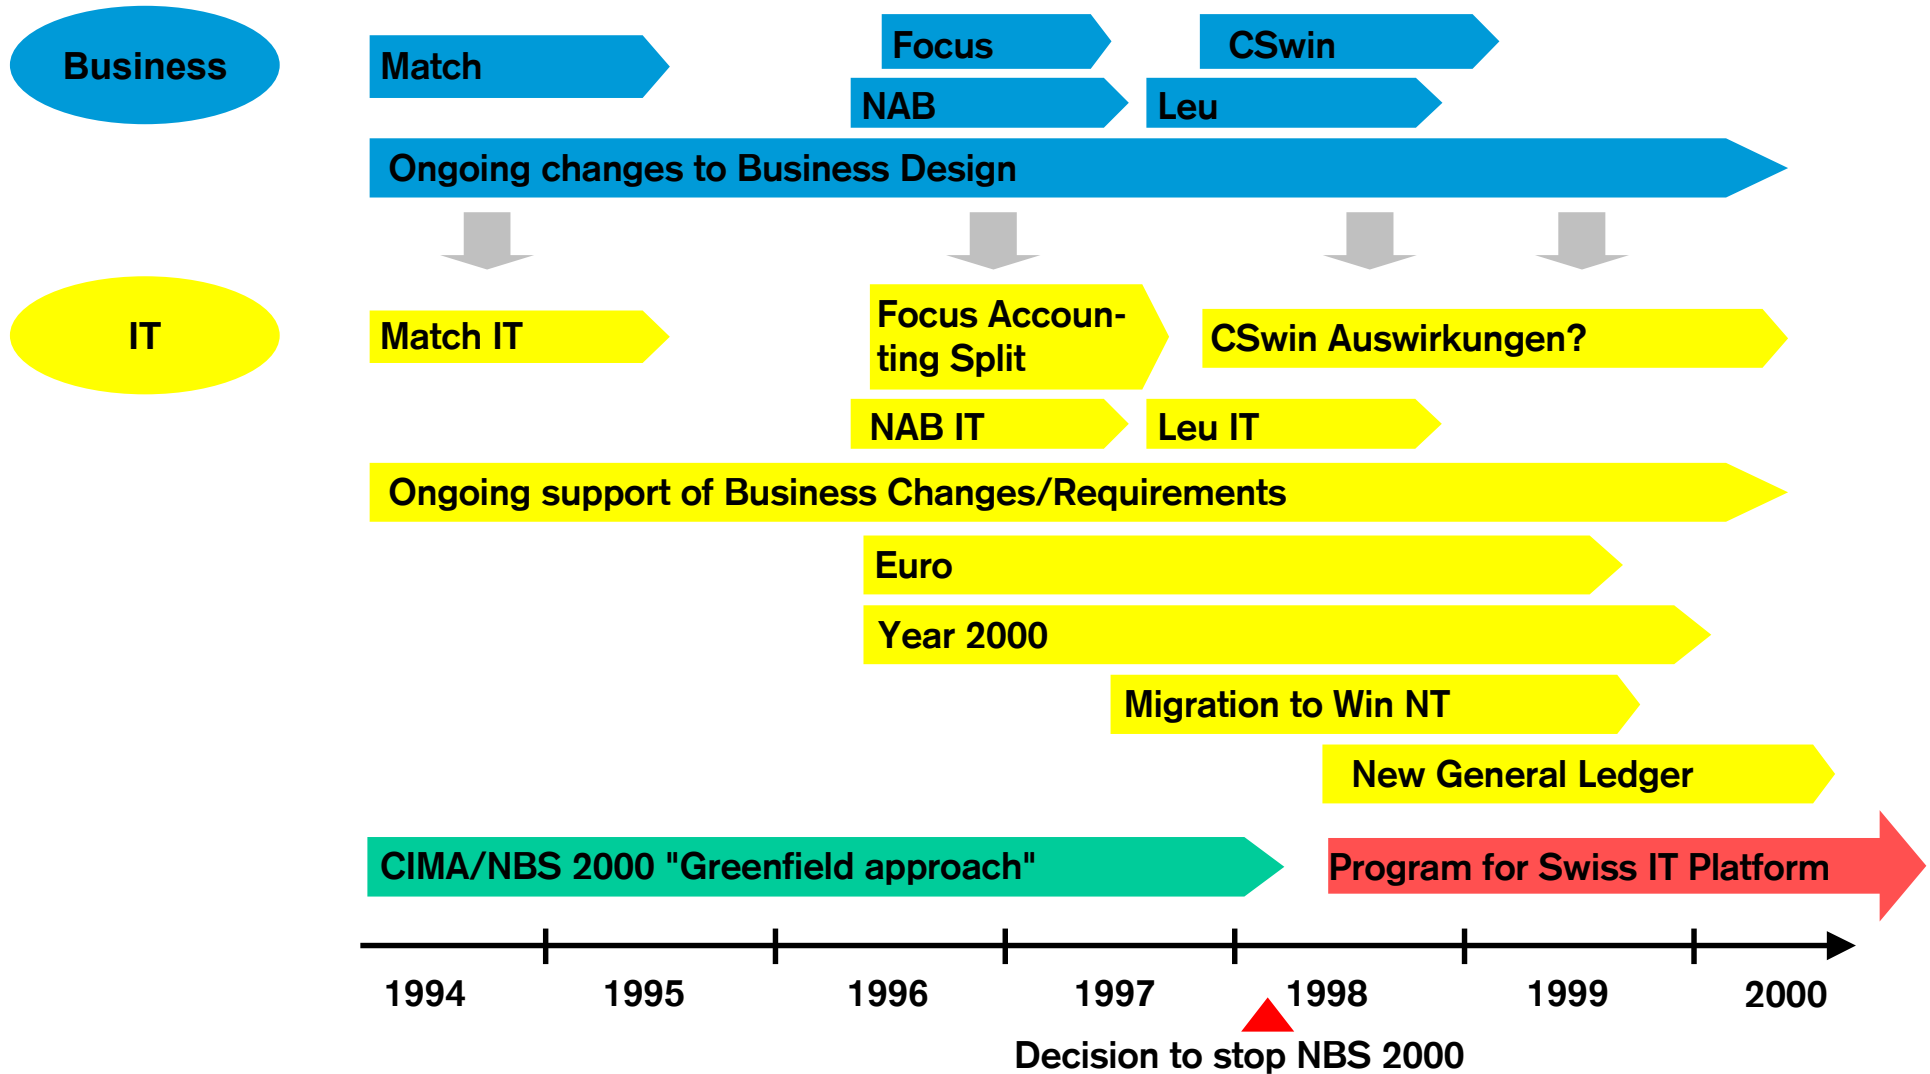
Business

Match

Focus

CSwin

NAB

Leu

Ongoing changes to Business Design

IT

Match IT

Focus Accounting Split

CSwin Auswirkungen?

NAB IT

Leu IT

Ongoing support of Business Changes/Requirements

Euro

Year 2000

Migration to Win NT

New General Ledger

CIMA/NBS 2000 "Greenfield approach"

Program for Swiss IT Platform

1994 1995 1996 1997 1998 1999 2000

Decision to stop NBS 2000